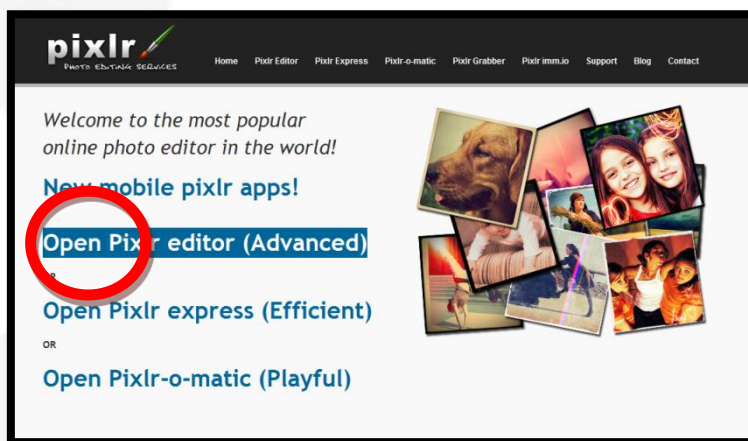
pixlr
PHOTO EDITING SERVICES

Home Pixlr Editor Pixlr Express Pixlr-o-matic Pixlr Grabber Pixlr imm.io Support Blog Contact

Welcome to the most popular online photo editor in the world!

New mobile pixlr apps!

Open Pixlr editor (Advanced)

OR

Open Pixlr express (Efficient)

OR

Open Pixlr-o-matic (Playful)